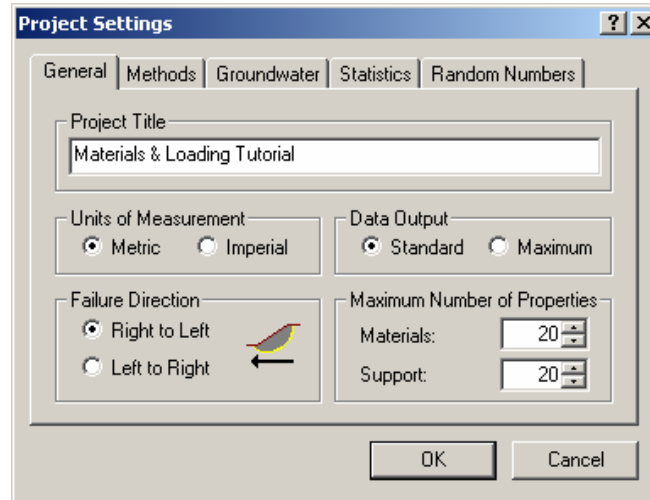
Project Settings

?

X

General | Methods | Groundwater | Statistics | Random Numbers

Project Title

Materials & Loading Tutorial

Units of Measurement

Metric

Imperial

Data Output

Standard

Maximum

Failure Direction

Right to Left

Left to Right

Maximum Number of Properties

Materials: 20

Support: 20

OK

Cancel